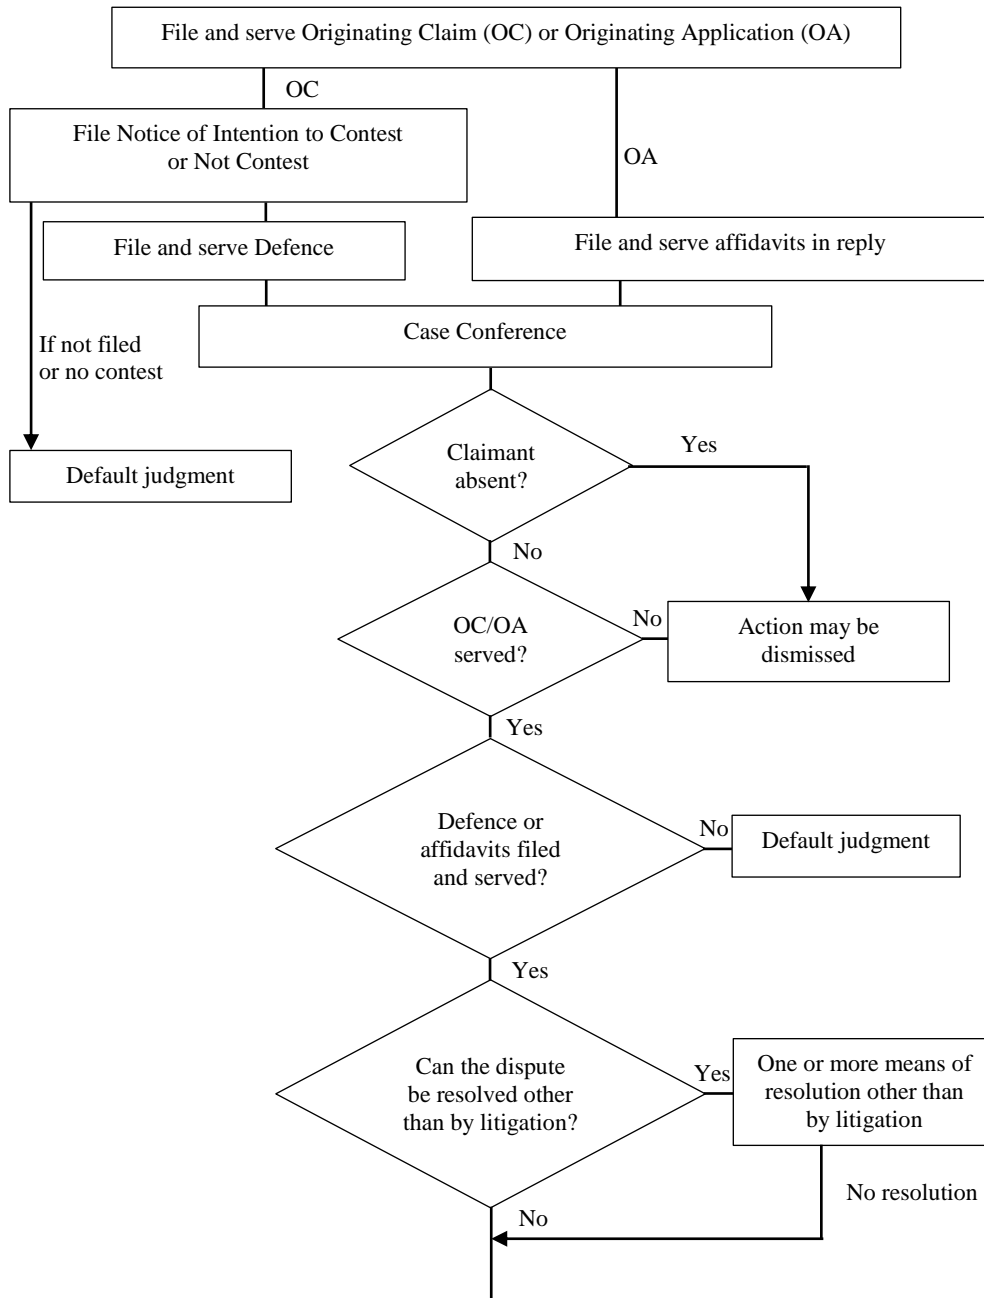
File and serve Originating Claim (OC) or Originating Application (OA)

OC

File Notice of Intention to Contest or Not Contest

OA

File and serve Defence

File and serve affidavits in reply

Case Conference

If not filed or no contest

Default judgment

Claimant absent?

Yes

No

OC/OA served?

No

Action may be dismissed

Yes

Defence or affidavits filed and served?

No

Default judgment

Yes

Can the dispute be resolved other than by litigation?

Yes

One or more means of resolution other than by litigation

No resolution

No